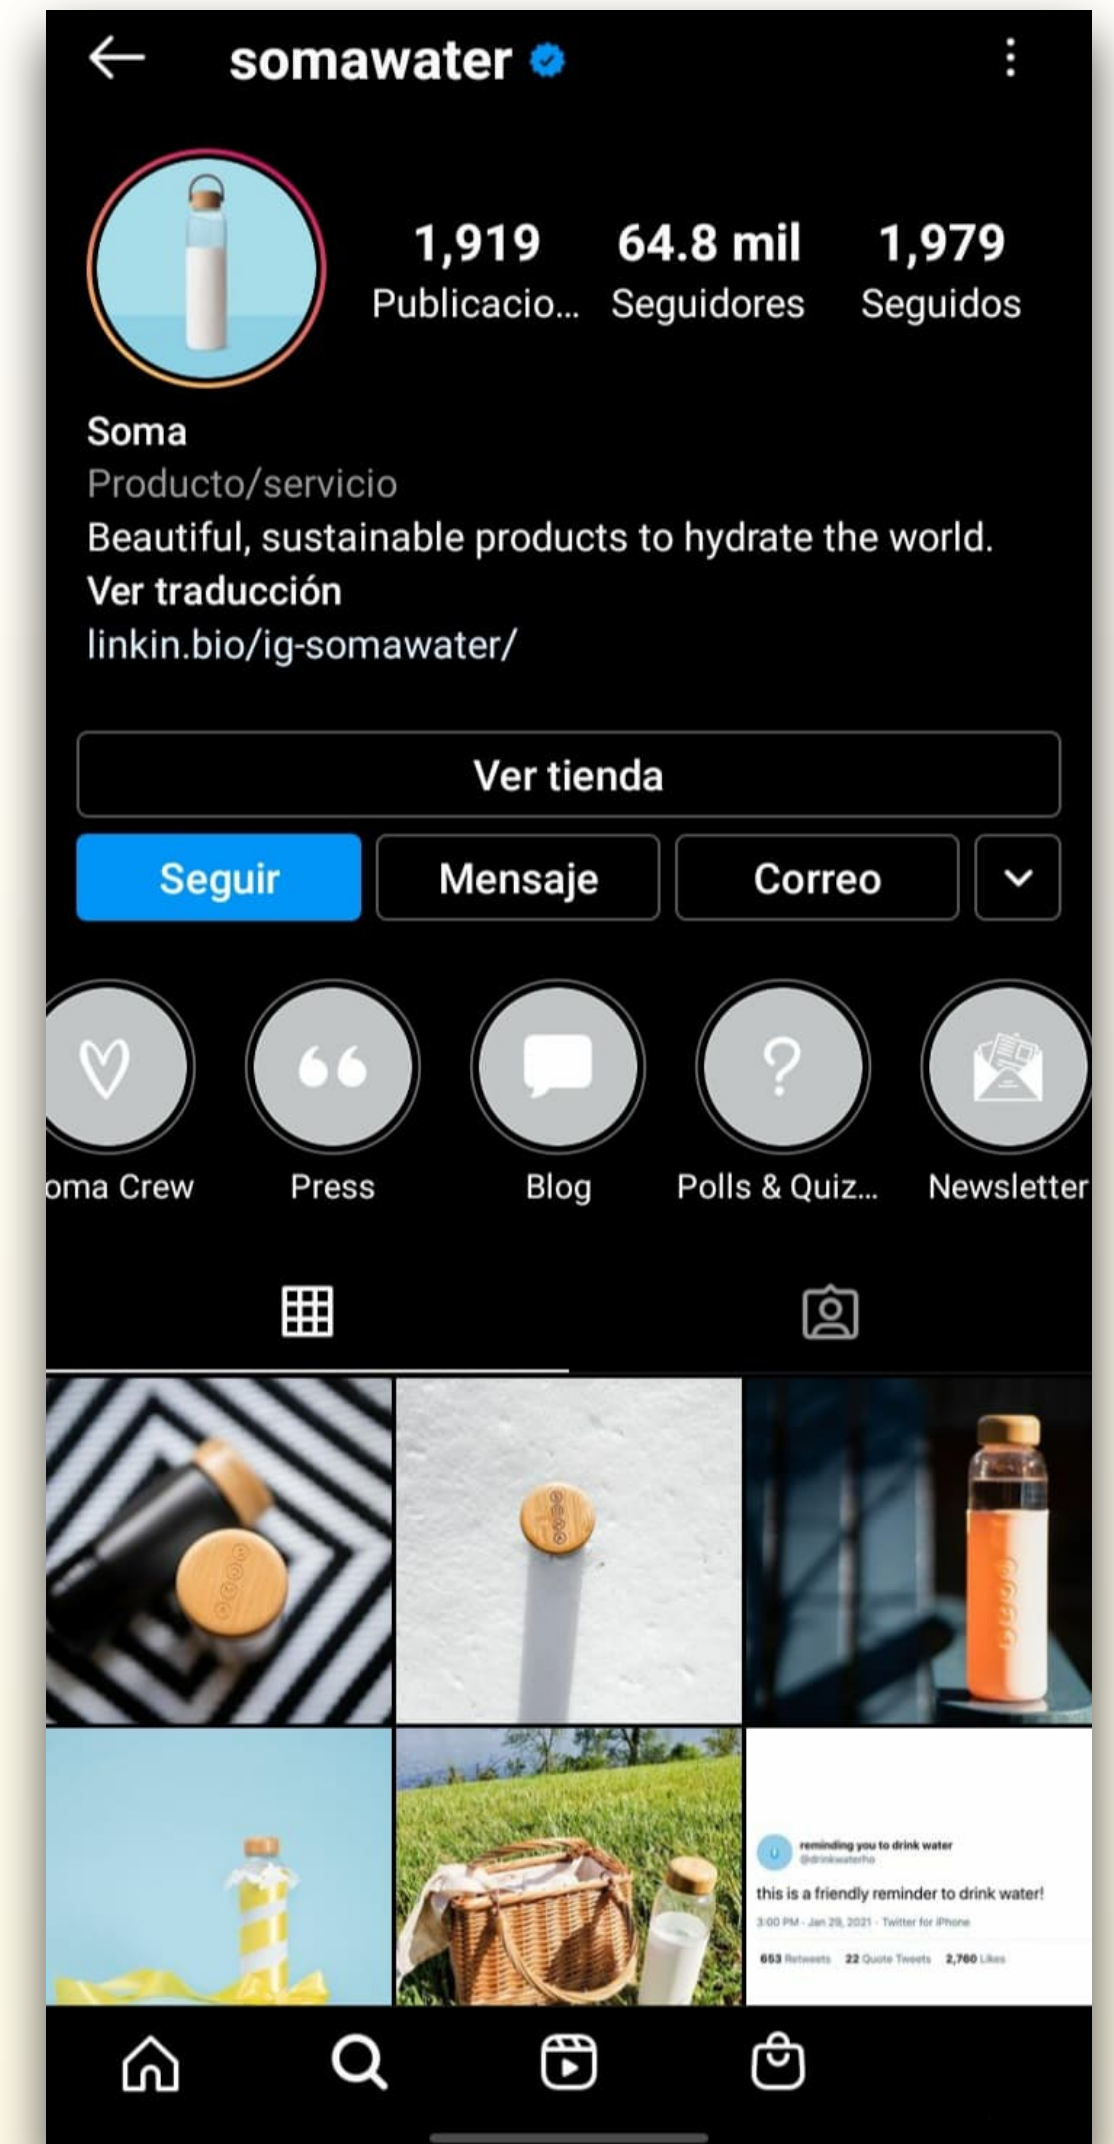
somawater

1,919 Publicacio...
64.8 mil Seguidores
1,979 Seguidos

Soma
Producto/servicio
Beautiful, sustainable products to hydrate the world.
Ver traducción
linkin.bio/ig-somawater/

Ver tienda

Seguir
Mensaje
Correo

oma Crew
Press
Blog
Polls & Quiz...
Newsletter

reminding you to drink water
@drinkwaterho
this is a friendly reminder to drink water!
3:00 PM · Jan 29, 2021 · Twitter for iPhone
653 Retweets 22 Quote Tweets 2,780 Likes